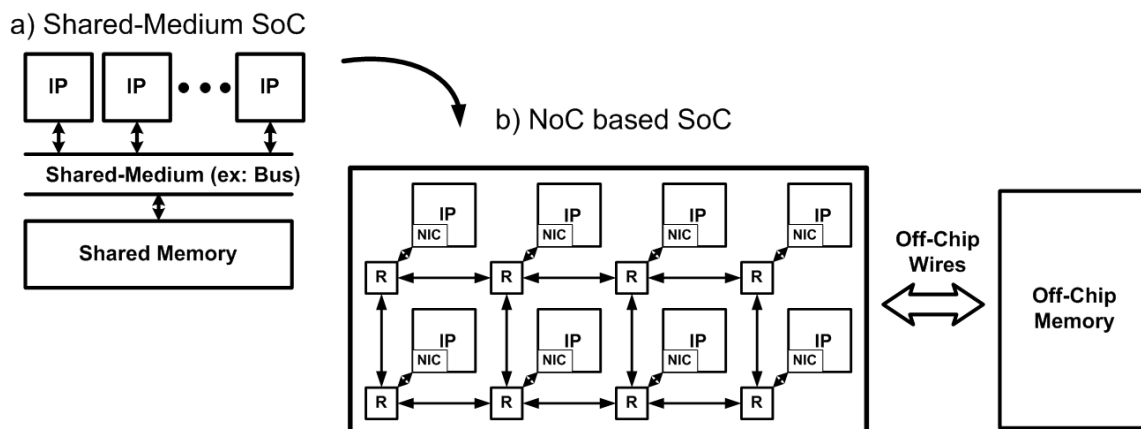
a) Shared-Medium SoC

IP IP IP

Shared-Medium (ex: Bus)

Shared Memory

b) NoC based SoC

IP
NIC
R

IP
NIC
R

IP
NIC
R

IP
NIC
R

IP
NIC
R

IP
NIC
R

IP
NIC
R

IP
NIC
R

Off-Chip Wires

Off-Chip Memory